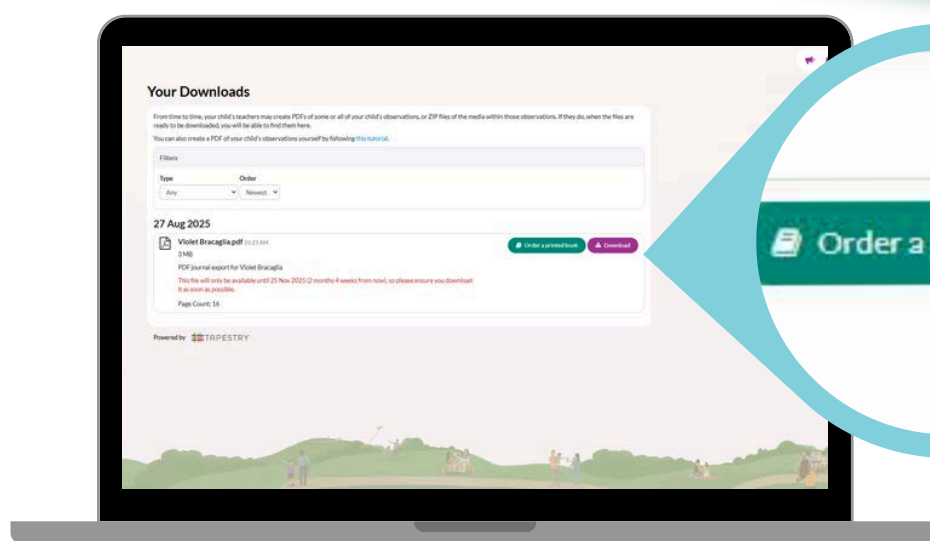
Your Downloads

From time to time, your child's teachers may create PDFs of some or all of your child's observations, or ZIP files of the media within those observations. If they do, when the files are ready to be downloaded, you will be able to find them here.

You can also create a PDF of your child's observations yourself by following this tutorial.

Filters

Type
Any

Order
Newest

27 Aug 2025

Violet Bracaglia.pdf 10:23 AM
3 MB
PDF journal export for Violet Bracaglia
This file will only be available until 25 Nov 2025 (2 months 4 weeks from now), so please ensure you download it as soon as possible.
Page Count: 16

Order a printed book
Download

Powered by TAPESTRY

Order a